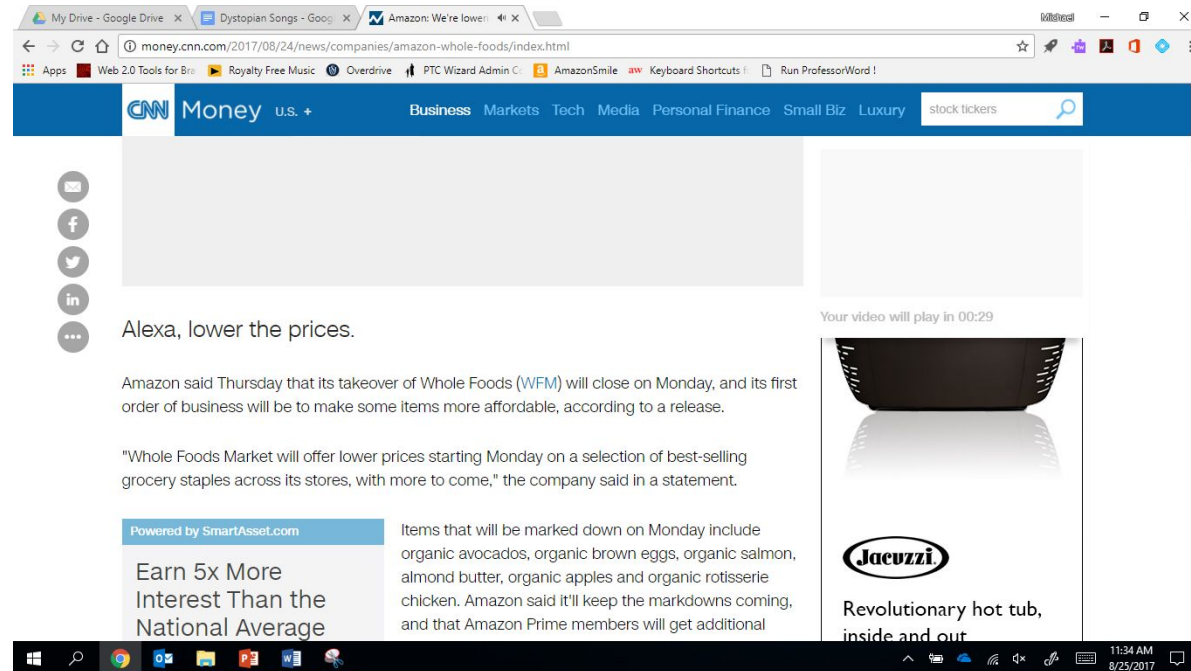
My Drive - Google Drive × Dystopian Songs - Goog × Amazon: We're lower ×

Michael

money.cnn.com/2017/08/24/news/companies/amazon-whole-foods/index.html

Apps Web 2.0 Tools for Bra Royalty Free Music Overdrive PTC Wizard Admin Co AmazonSmile Keyboard Shortcuts f Run ProfessorWord !

CNN Money U.S. + Business Markets Tech Media Personal Finance Small Biz Luxury stock tickers

Your video will play in 00:29

Alexa, lower the prices.

Amazon said Thursday that its takeover of Whole Foods (WFM) will close on Monday, and its first order of business will be to make some items more affordable, according to a release.

"Whole Foods Market will offer lower prices starting Monday on a selection of best-selling grocery staples across its stores, with more to come," the company said in a statement.

Powered by SmartAsset.com

Earn 5x More Interest Than the National Average

Items that will be marked down on Monday include organic avocados, organic brown eggs, organic salmon, almond butter, organic apples and organic rotisserie chicken. Amazon said it'll keep the markdowns coming, and that Amazon Prime members will get additional

Jacuzzi

Revolutionary hot tub, inside and out

11:34 AM 8/25/2017